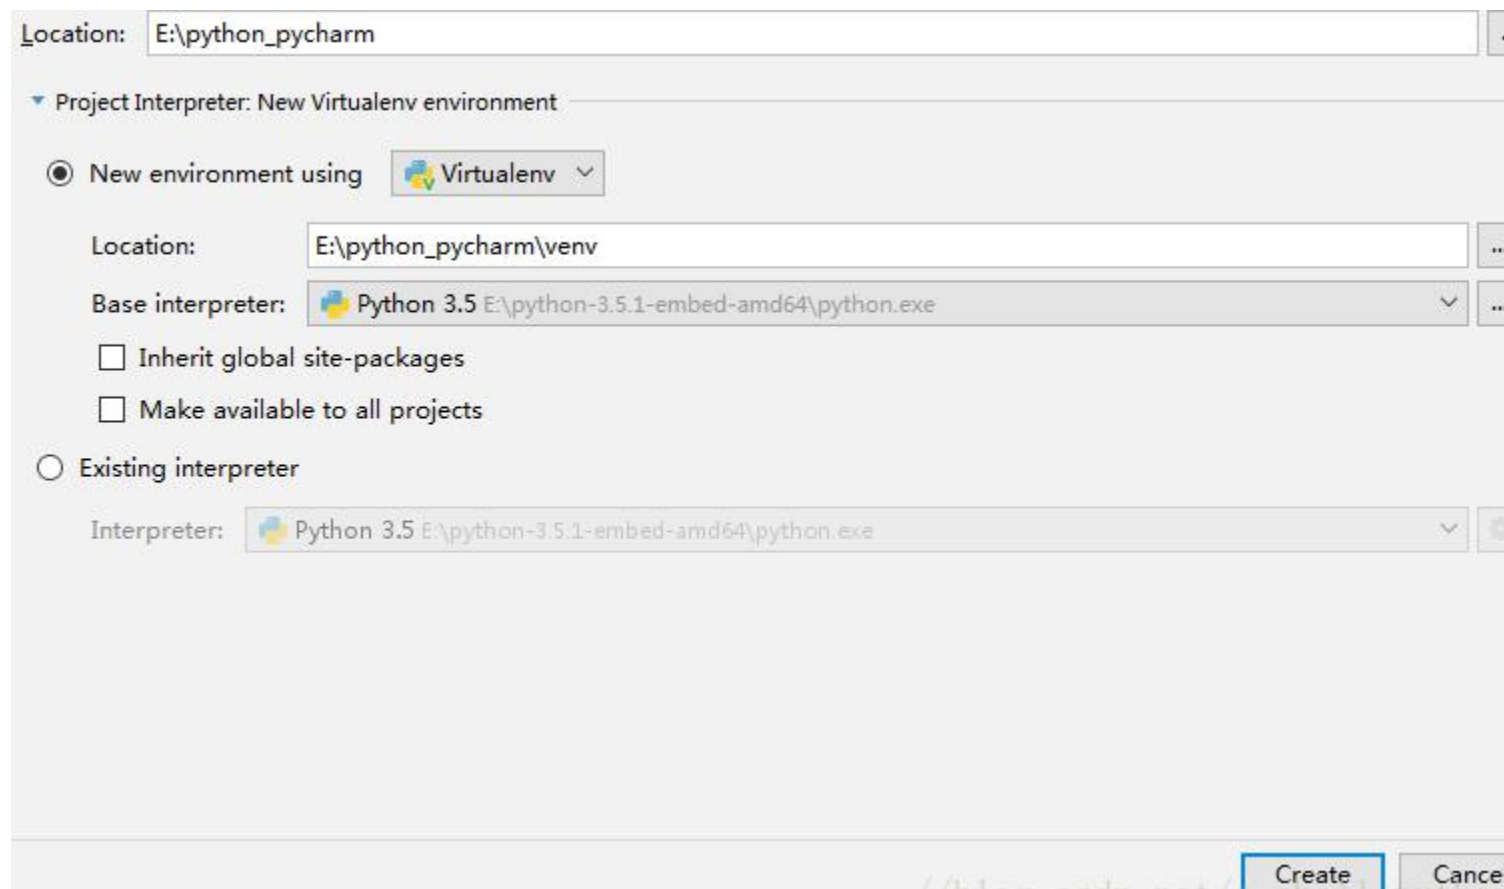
Location: E:\python_pycharm

Project Interpreter: New Virtualenv environment

New environment using Virtualenv

Location: E:\python_pycharm\venv

Base interpreter: Python 3.5 E:\python-3.5.1-embed-amd64\python.exe

Inherit global site-packages

Make available to all projects

Existing interpreter

Interpreter: Python 3.5 E:\python-3.5.1-embed-amd64\python.exe

Create Cance